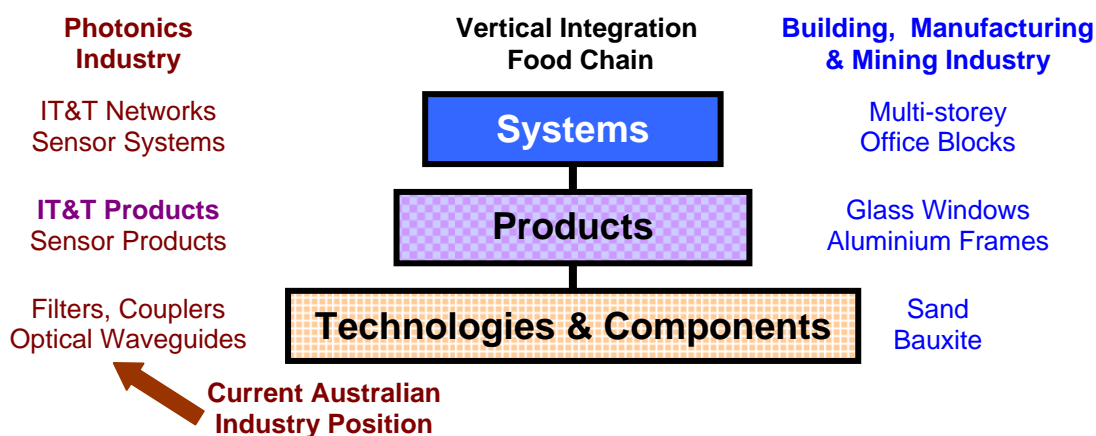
Photonics Industry

Vertical Integration Food Chain

Building, Manufacturing & Mining Industry

IT&T Networks
Sensor Systems

Systems

Multi-storey
Office Blocks

IT&T Products
Sensor Products

Products

Glass Windows
Aluminium Frames

Filters, Couplers
Optical Waveguides

Technologies & Components

Sand
Bauxite

Current Australian Industry Position